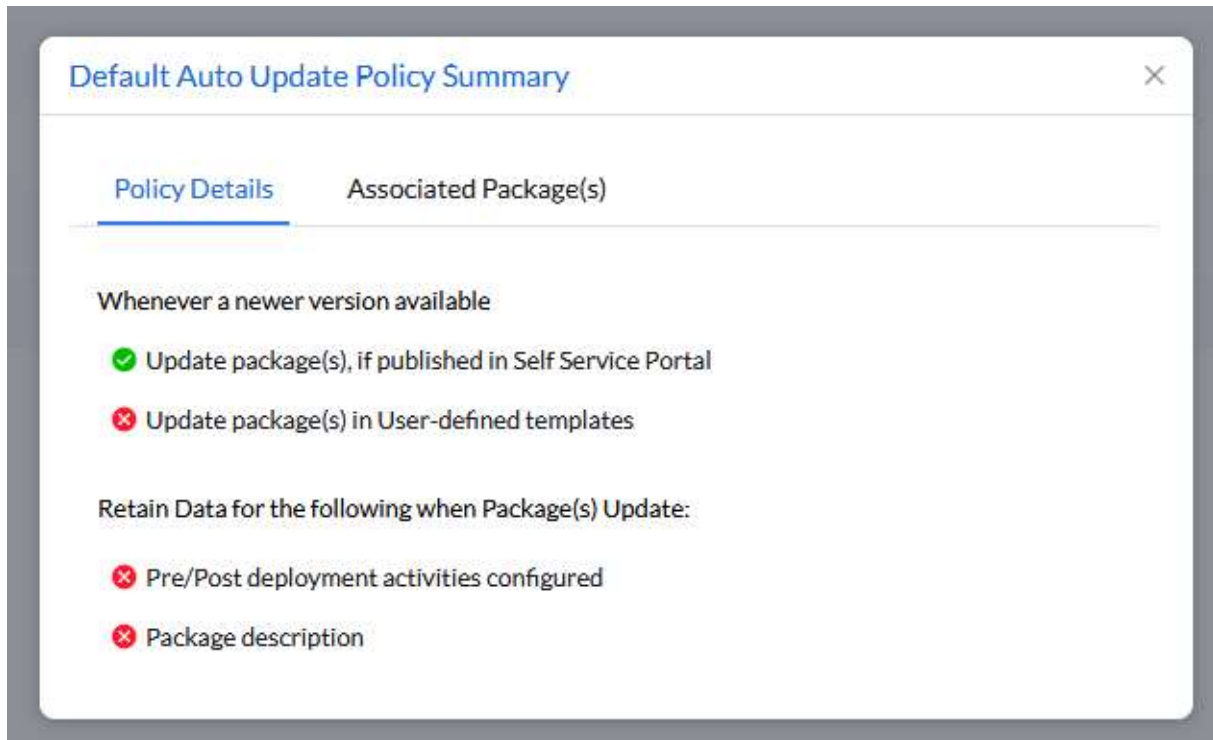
Default Auto Update Policy Summary ×

Policy Details Associated Package(s)

Whenever a newer version available

Update package(s), if published in Self Service Portal

Update package(s) in User-defined templates

Retain Data for the following when Package(s) Update:

Pre/Post deployment activities configured

Package description